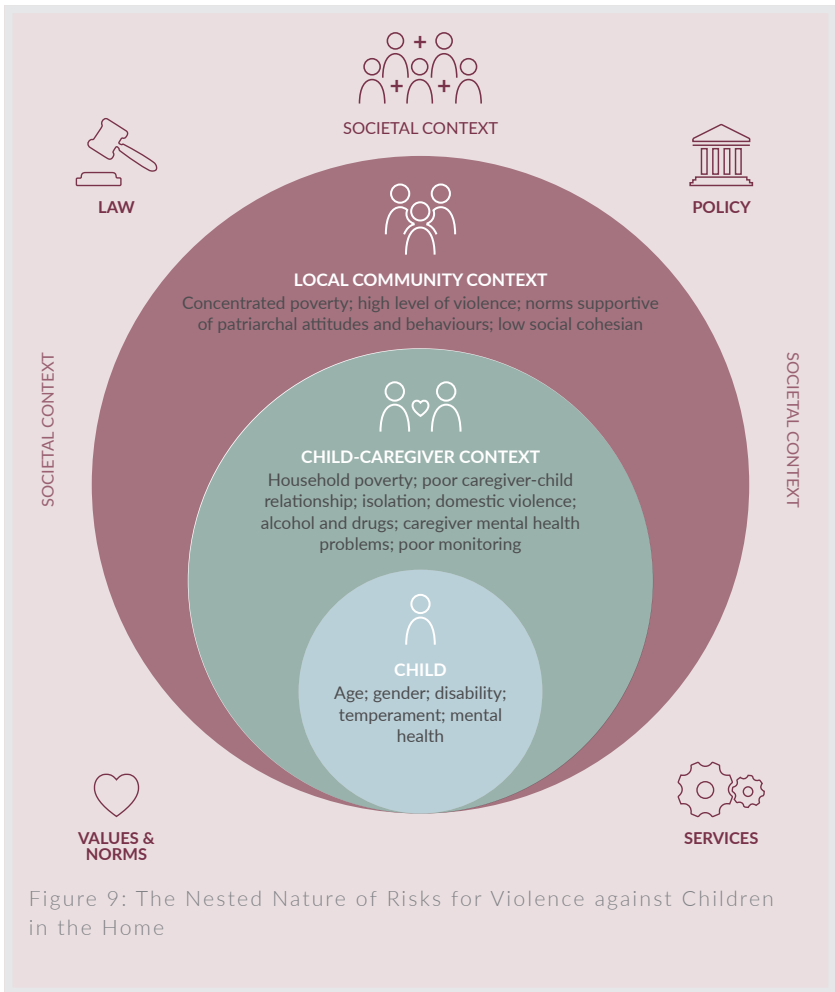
SOCIETAL CONTEXT

LAW

POLICY

LOCAL COMMUNITY CONTEXT
Concentrated poverty; high level of violence; norms supportive of patriarchal attitudes and behaviours; low social cohesian

SOCIETAL CONTEXT

SOCIETAL CONTEXT

CHILD-CAREGIVER CONTEXT
Household poverty; poor caregiver-child relationship; isolation; domestic violence; alcohol and drugs; caregiver mental health problems; poor monitoring

CHILD
Age; gender; disability; temperament; mental health

VALUES & NORMS

SERVICES

Figure 9: The Nested Nature of Risks for Violence against Children in the Home